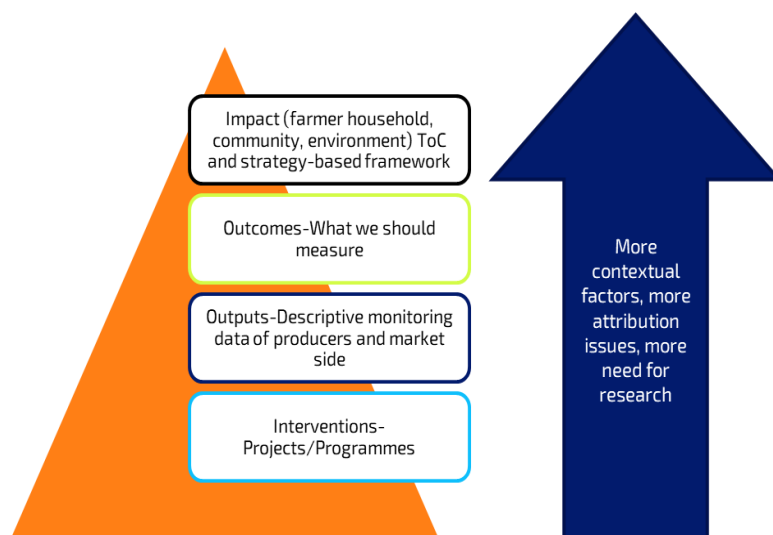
Impact (farmer household, community, environment) ToC and strategy-based framework

Outcomes-What we should measure

Outputs-Descriptive monitoring data of producers and market side

Interventions-Projects/Programmes

More contextual factors, more attribution issues, more need for research